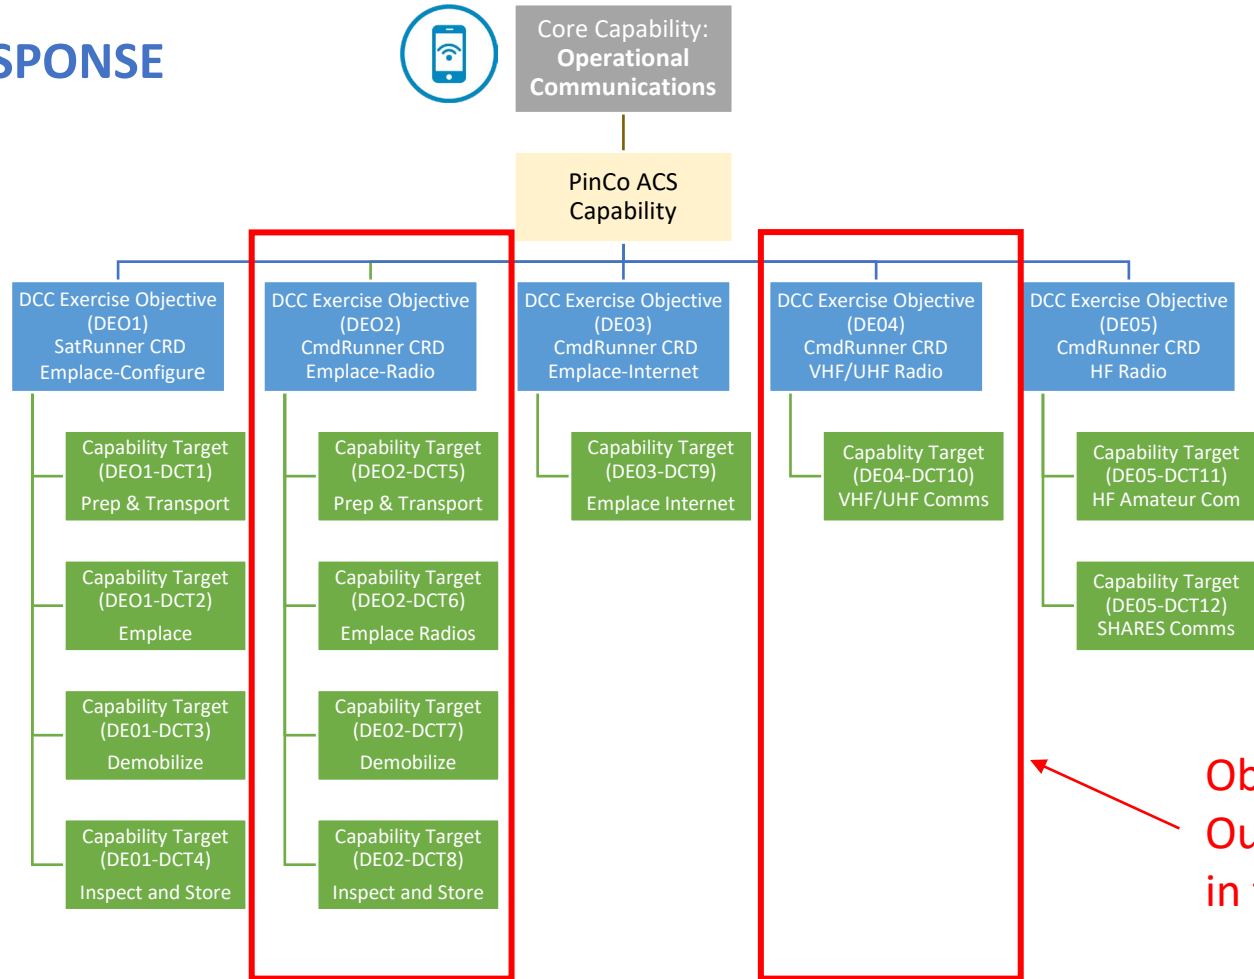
SPONSE

Core Capability: Operational Communications

PinCo ACS Capability

DCC Exercise Objective (DEO1) SatRunner CRD Emplace-Configure

Capability Target (DEO1-DCT1) Prep & Transport

Capability Target (DEO1-DCT2) Emplace

Capability Target (DE01-DCT3) Demobilize

Capability Target (DE01-DCT4) Inspect and Store

DCC Exercise Objective (DEO2) CmdRunner CRD Emplace-Radio

Capability Target (DEO2-DCT5) Prep & Transport

Capability Target (DEO2-DCT6) Emplace Radios

Capability Target (DE02-DCT7) Demobilize

Capability Target (DE02-DCT8) Inspect and Store

DCC Exercise Objective (DE03) CmdRunner CRD Emplace-Internet

Capability Target (DE03-DCT9) Emplace Internet

DCC Exercise Objective (DE04) CmdRunner CRD VHF/UHF Radio

Capablity Target (DE04-DCT10) VHF/UHF Comms

DCC Exercise Objective (DE05) CmdRunner CRD HF Radio

Capability Target (DE05-DCT11) HF Amateur Com

Capability Target (DE05-DCT12) SHARES Comms

Ob
Ou
in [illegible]